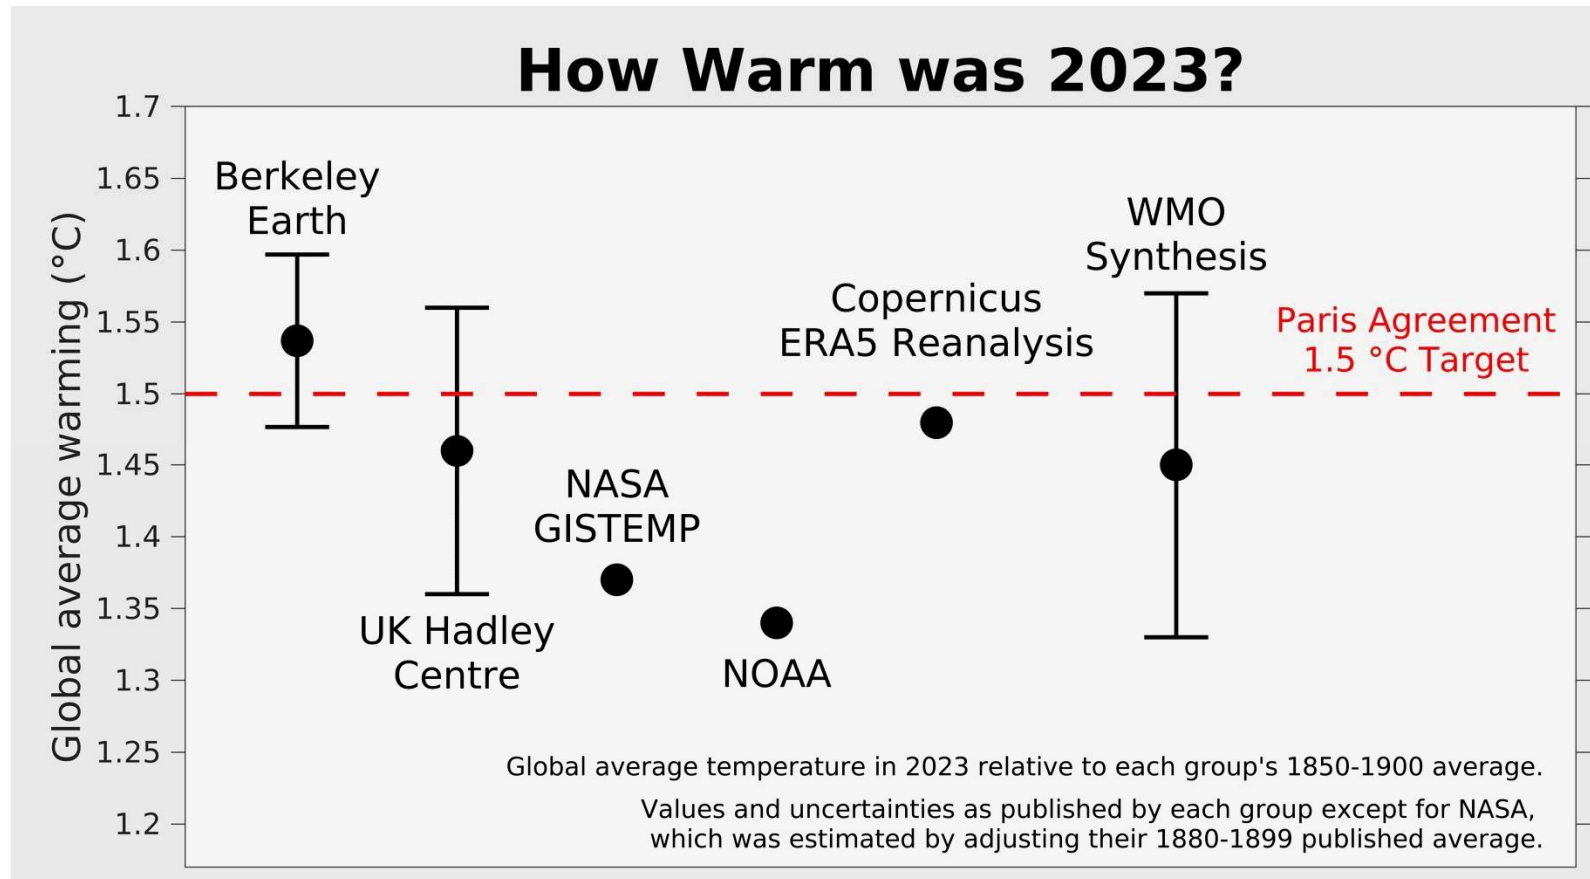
How Warm was 2023?

Global average warming (°C)

1.7
1.65
1.6
1.55
1.5
1.45
1.4
1.35
1.3
1.25
1.2

Berkeley Earth

UK Hadley Centre

NASA GISTEMP

NOAA

Copernicus ERA5 Reanalysis

WMO Synthesis

Paris Agreement 1.5 °C Target

Global average temperature in 2023 relative to each group's 1850-1900 average.

Values and uncertainties as published by each group except for NASA, which was estimated by adjusting their 1880-1899 published average.